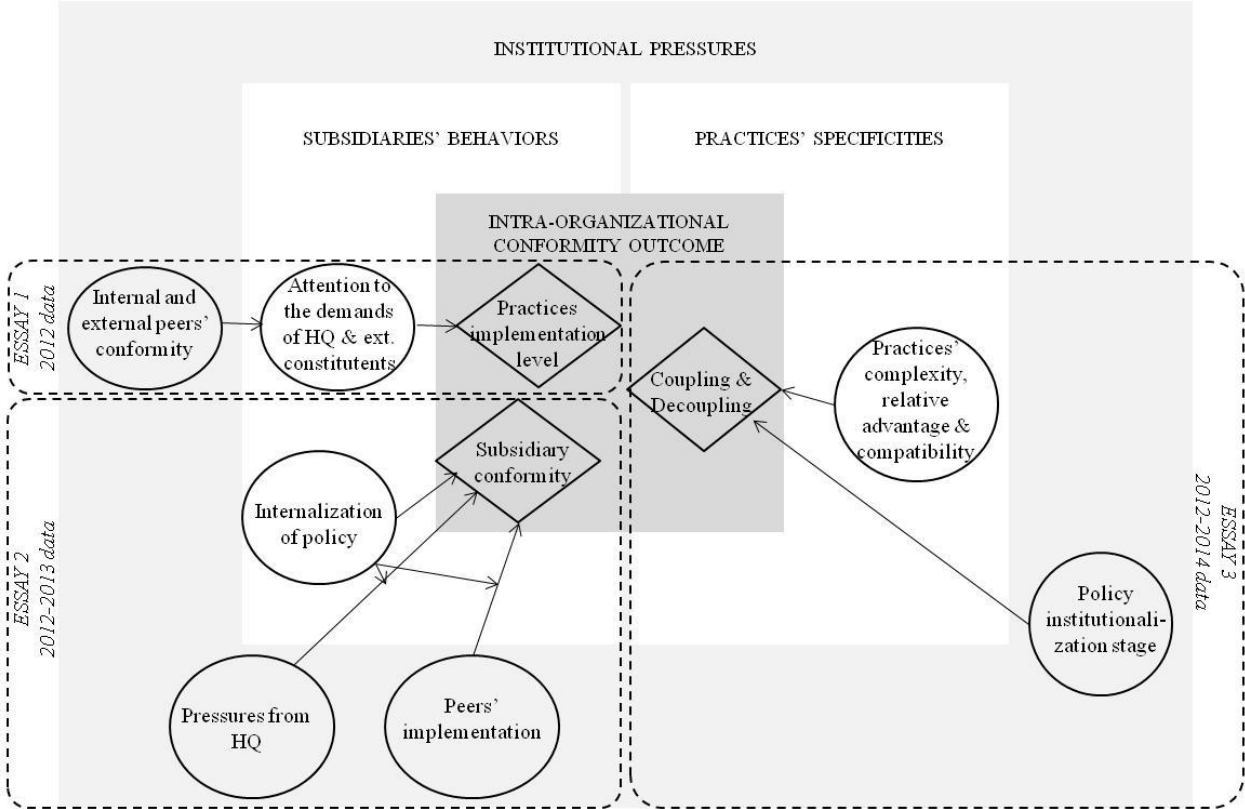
INSTITUTIONAL PRESSURES

SUBSIDIARIES' BEHAVIORS

PRACTICES' SPECIFICITIES

INTRA-ORGANIZATIONAL CONFORMITY OUTCOME

ESSAY 1
2012 data

Internal and external peers' conformity

Attention to the demands of HQ & ext. constitutents

Practices implementation level

Coupling & Decoupling

Practices' complexity, relative advantage & compatibility

ESSAY 2
2012-2013 data

Subsidiary conformity

Internalization of policy

Pressures from HQ

Peers' implementation

ESSAY 3
2012-2014 data

Policy institutionalization stage